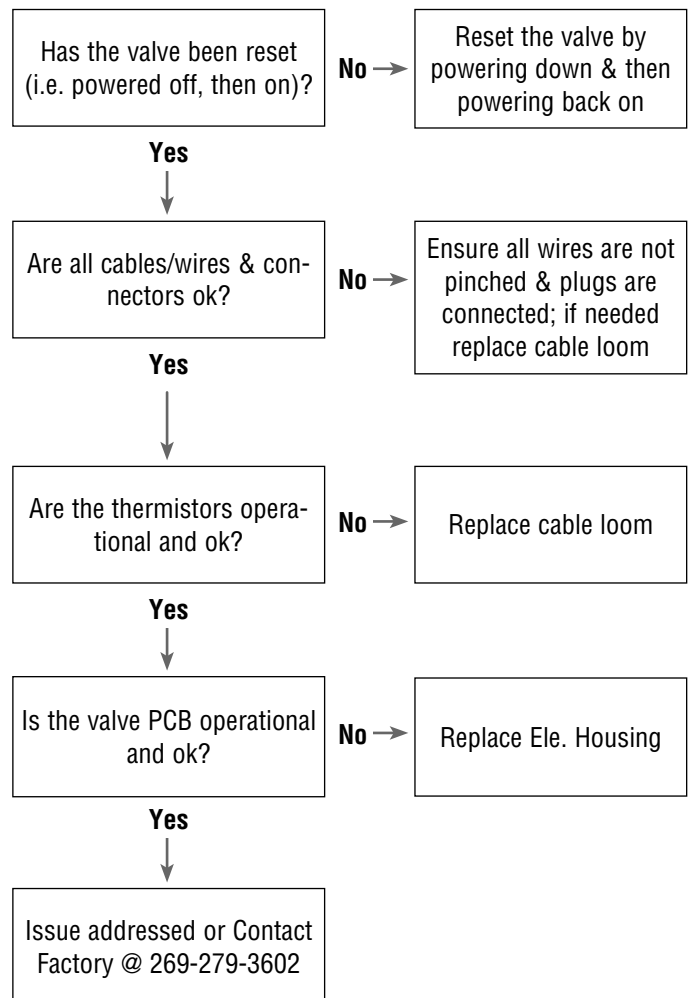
Has the valve been reset (i.e. powered off, then on)?

No

Reset the valve by powering down & then powering back on

Yes

Are all cables/wires & connectors ok?

No

Ensure all wires are not pinched & plugs are connected; if needed replace cable loom

Yes

Are the thermistors operational and ok?

No

Replace cable loom

Yes

Is the valve PCB operational and ok?

No

Replace Ele. Housing

Yes

Issue addressed or Contact Factory @ 269-279-3602